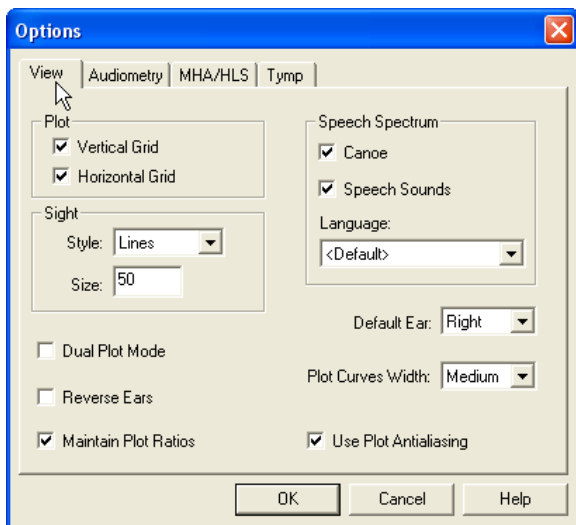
Options

View | Audiometry | MHA/HLS | Tymp

Plot
☑ Vertical Grid
☑ Horizontal Grid

Sight
Style: Lines
Size: 50

Speech Spectrum
☑ Canoe
☑ Speech Sounds
Language:
<Default>

Default Ear: Right

☐ Dual Plot Mode

Plot Curves Width: Medium

☐ Reverse Ears

☑ Maintain Plot Ratios

☑ Use Plot Antialiasing

OK | Cancel | Help